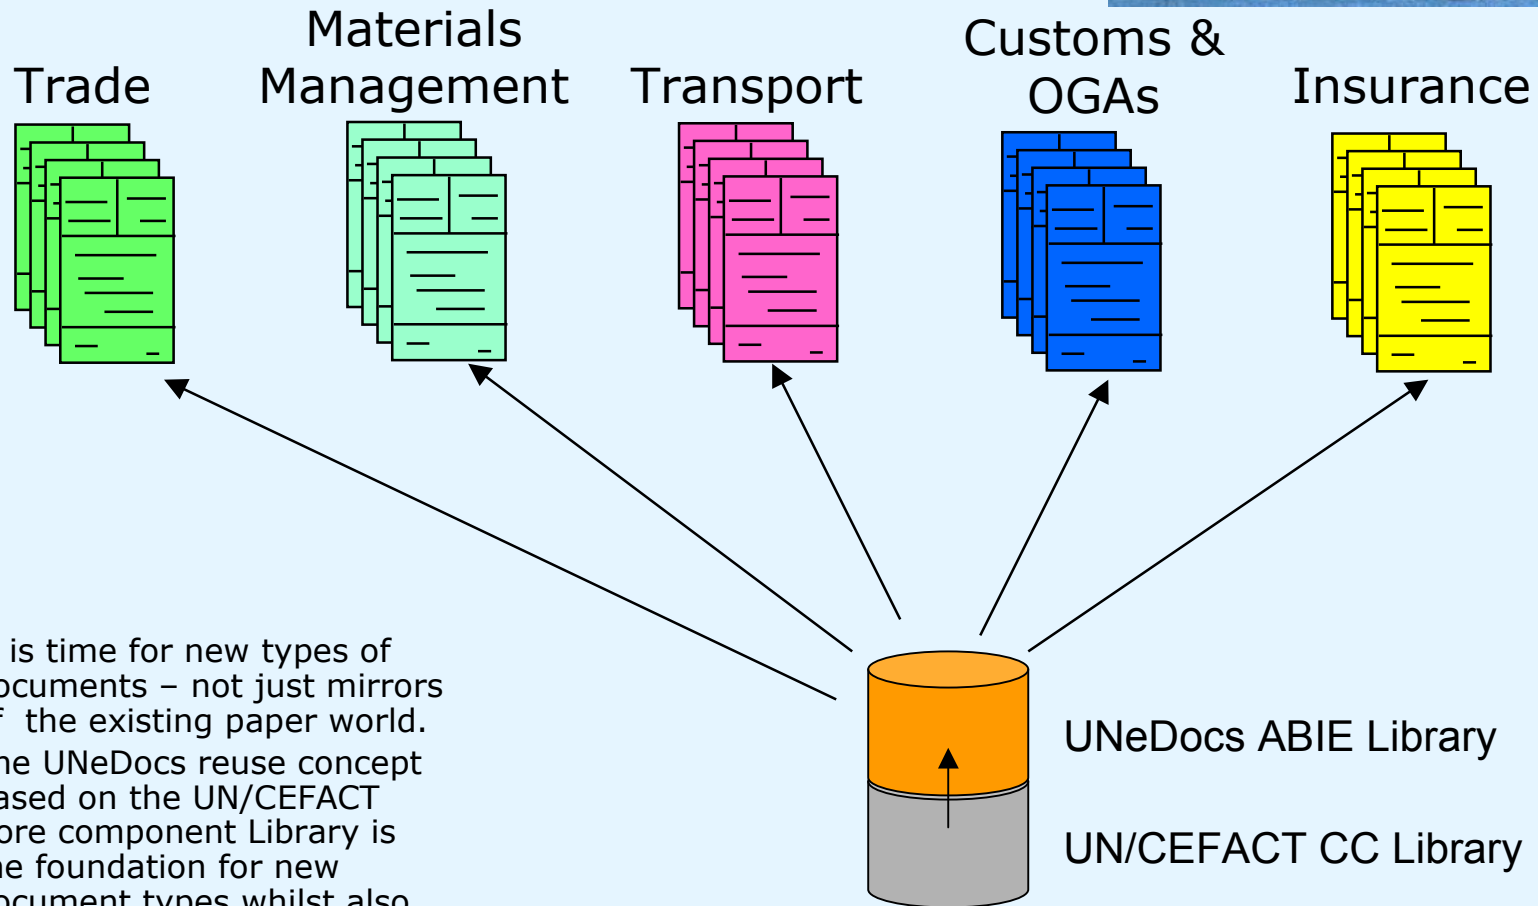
Trade

Materials Management

Transport

Customs & OGAs

Insurance

is time for new types of ocuments – not just mirrors f the existing paper world.

he UNeDocs reuse concept ased on the UN/CEFACT ore component Library is he foundation for new ocument types whilst also

UNeDocs ABIE Library

UN/CEFACT CC Library